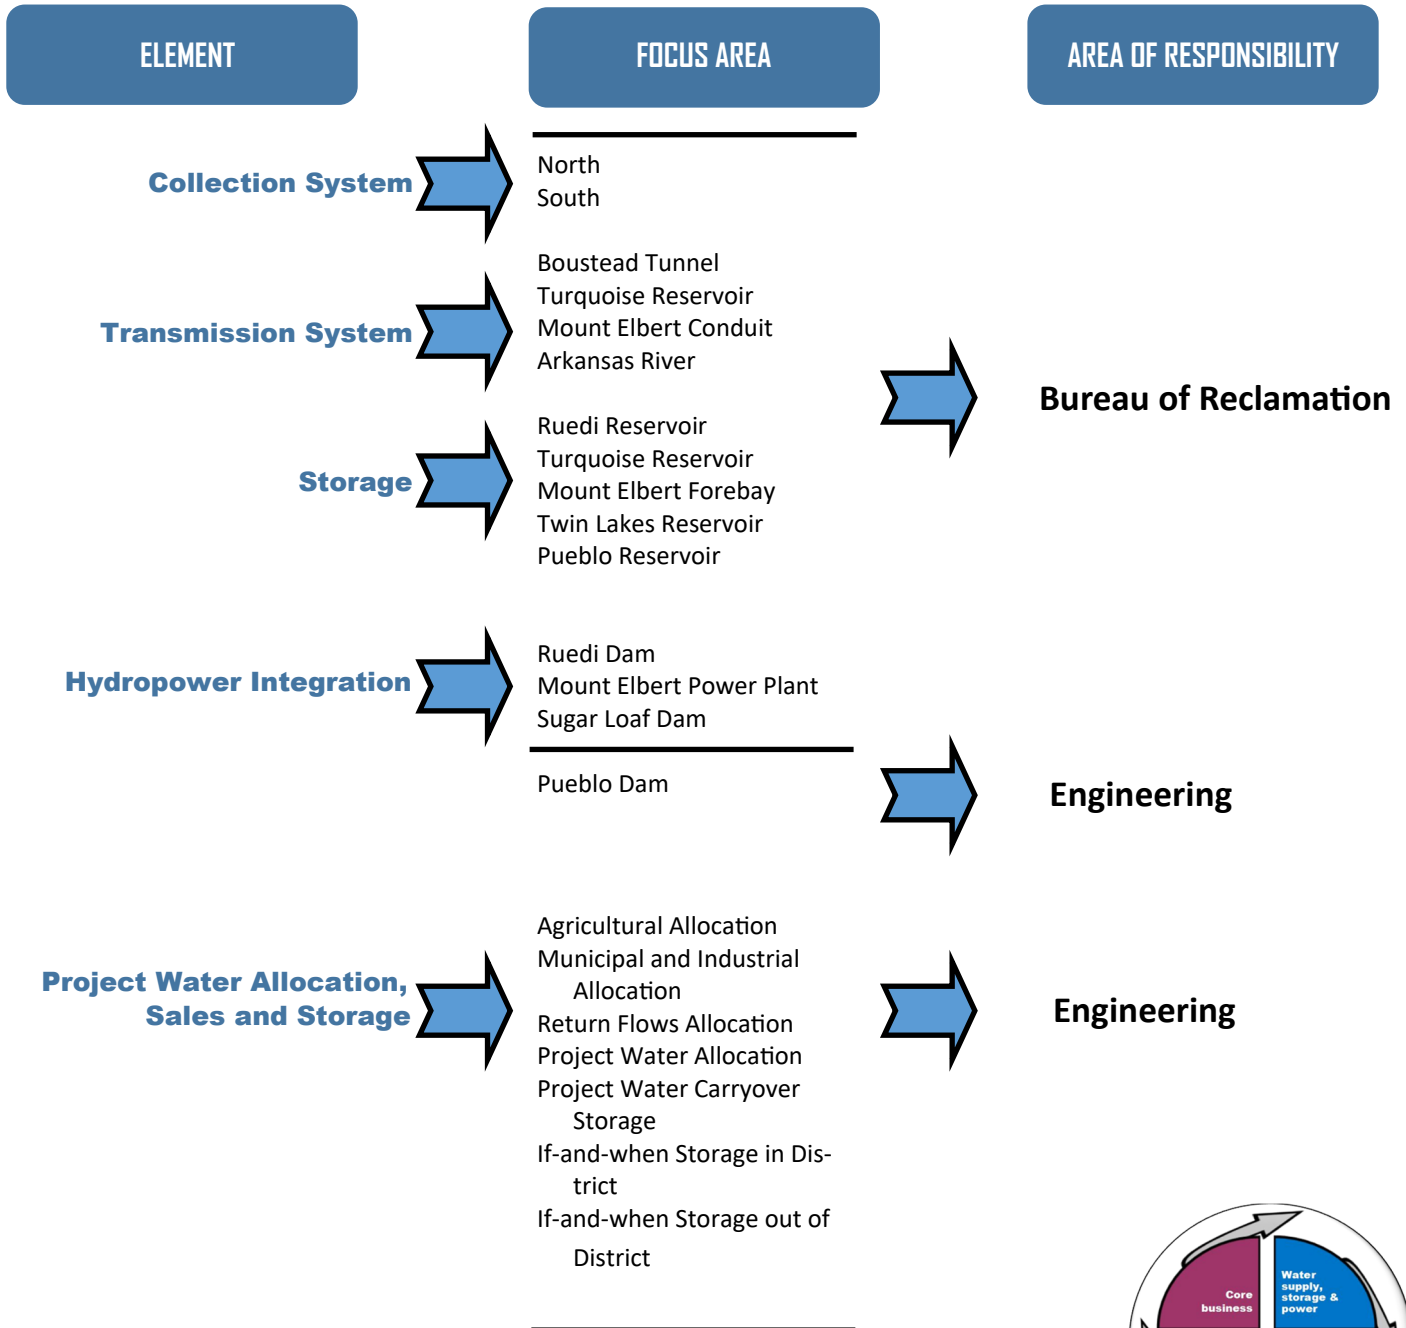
ELEMENT

FOCUS AREA

AREA OF RESPONSIBILITY

Collection System

North
South

Transmission System

Boustead Tunnel
Turquoise Reservoir
Mount Elbert Conduit
Arkansas River

Bureau of Reclamation

Storage

Ruedi Reservoir
Turquoise Reservoir
Mount Elbert Forebay
Twin Lakes Reservoir
Pueblo Reservoir

Hydropower Integration

Ruedi Dam
Mount Elbert Power Plant
Sugar Loaf Dam

Pueblo Dam

Engineering

Project Water Allocation, Sales and Storage

Agricultural Allocation
Municipal and Industrial Allocation
Return Flows Allocation
Project Water Allocation
Project Water Carryover Storage
If-and-when Storage in District
If-and-when Storage out of District

Engineering

Core business

Water supply, storage & power